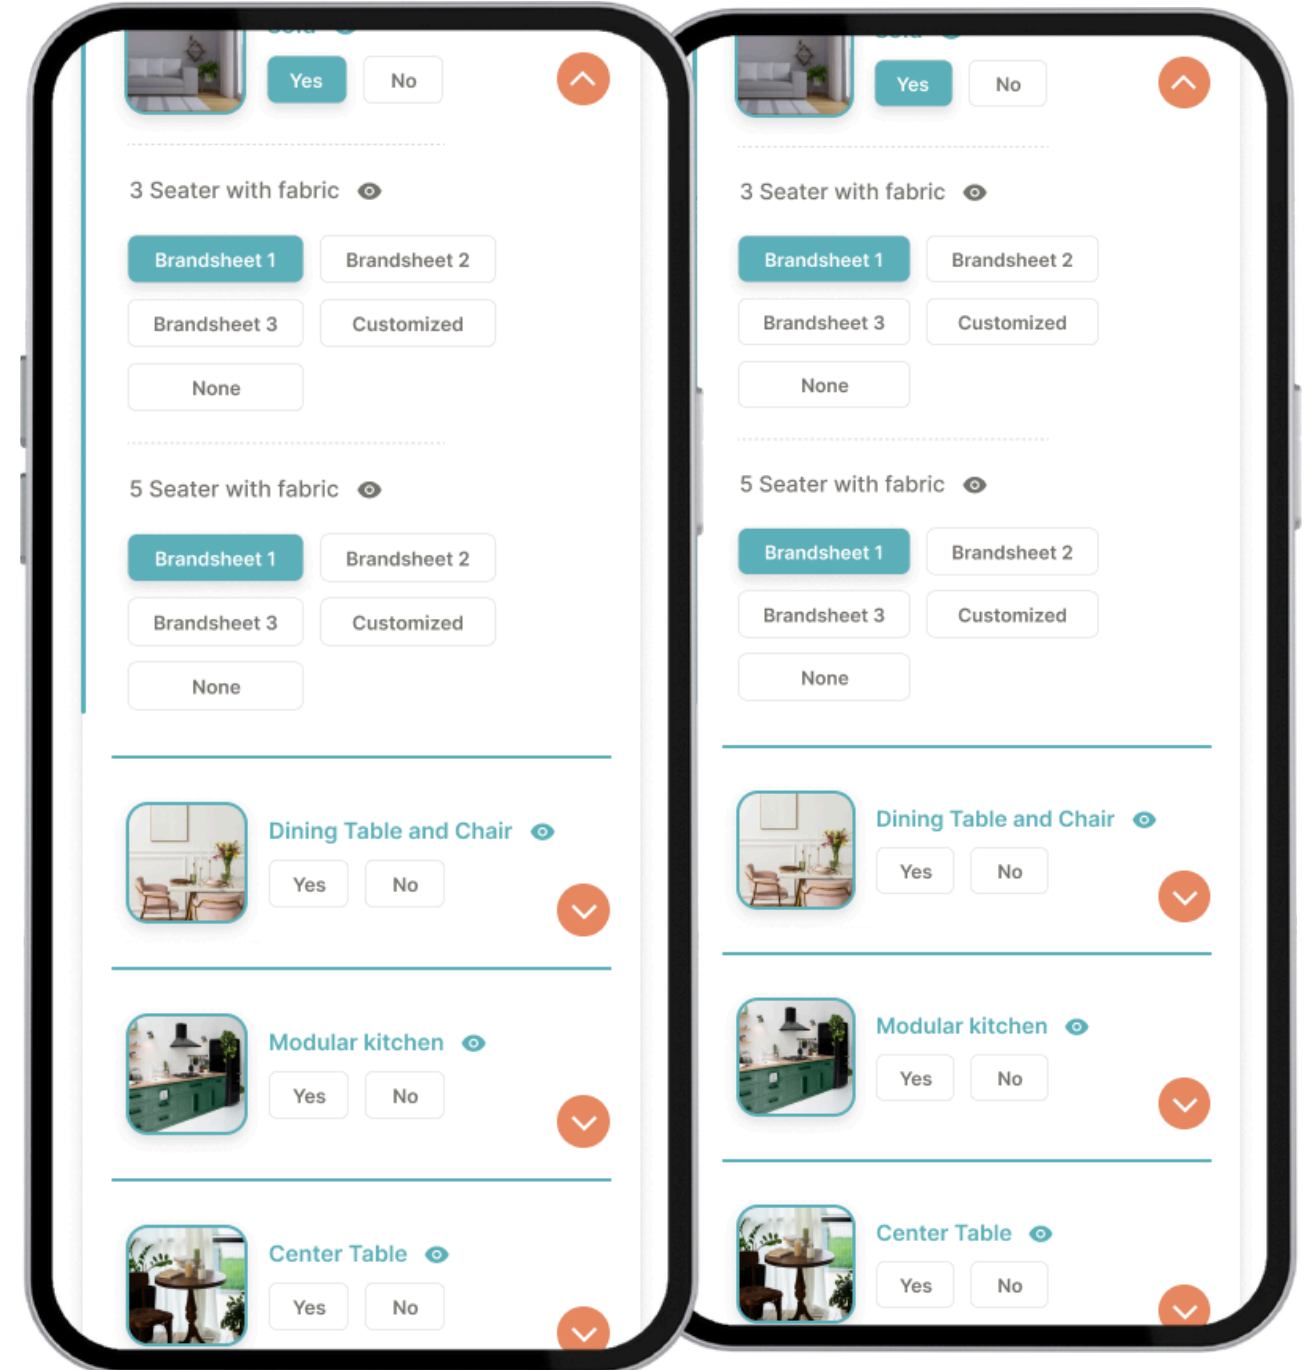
Yes No

3 Seater with fabric

Brandsheet 1 Brandsheet 2
Brandsheet 3 Customized
None

5 Seater with fabric

Brandsheet 1 Brandsheet 2
Brandsheet 3 Customized
None

Dining Table and Chair
Yes No

Modular kitchen
Yes No

Center Table
Yes No

Yes No

3 Seater with fabric

Brandsheet 1 Brandsheet 2
Brandsheet 3 Customized
None

5 Seater with fabric

Brandsheet 1 Brandsheet 2
Brandsheet 3 Customized
None

Dining Table and Chair
Yes No

Modular kitchen
Yes No

Center Table
Yes No